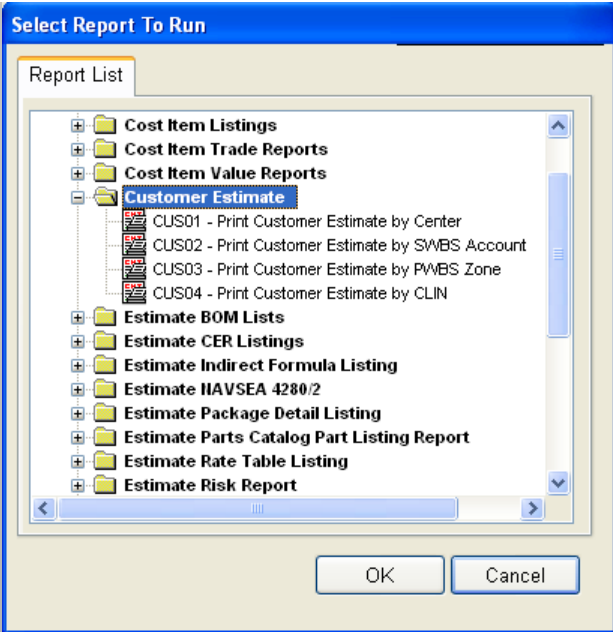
Select Report To Run

Report List

Cost Item Listings
Cost Item Trade Reports
Cost Item Value Reports
Customer Estimate
CUS01 - Print Customer Estimate by Center
CUS02 - Print Customer Estimate by SWBS Account
CUS03 - Print Customer Estimate by PWBS Zone
CUS04 - Print Customer Estimate by CLIN
Estimate BOM Lists
Estimate CER Listings
Estimate Indirect Formula Listing
Estimate NAVSEA 4280/2
Estimate Package Detail Listing
Estimate Parts Catalog Part Listing Report
Estimate Rate Table Listing
Estimate Risk Report

OK
Cancel